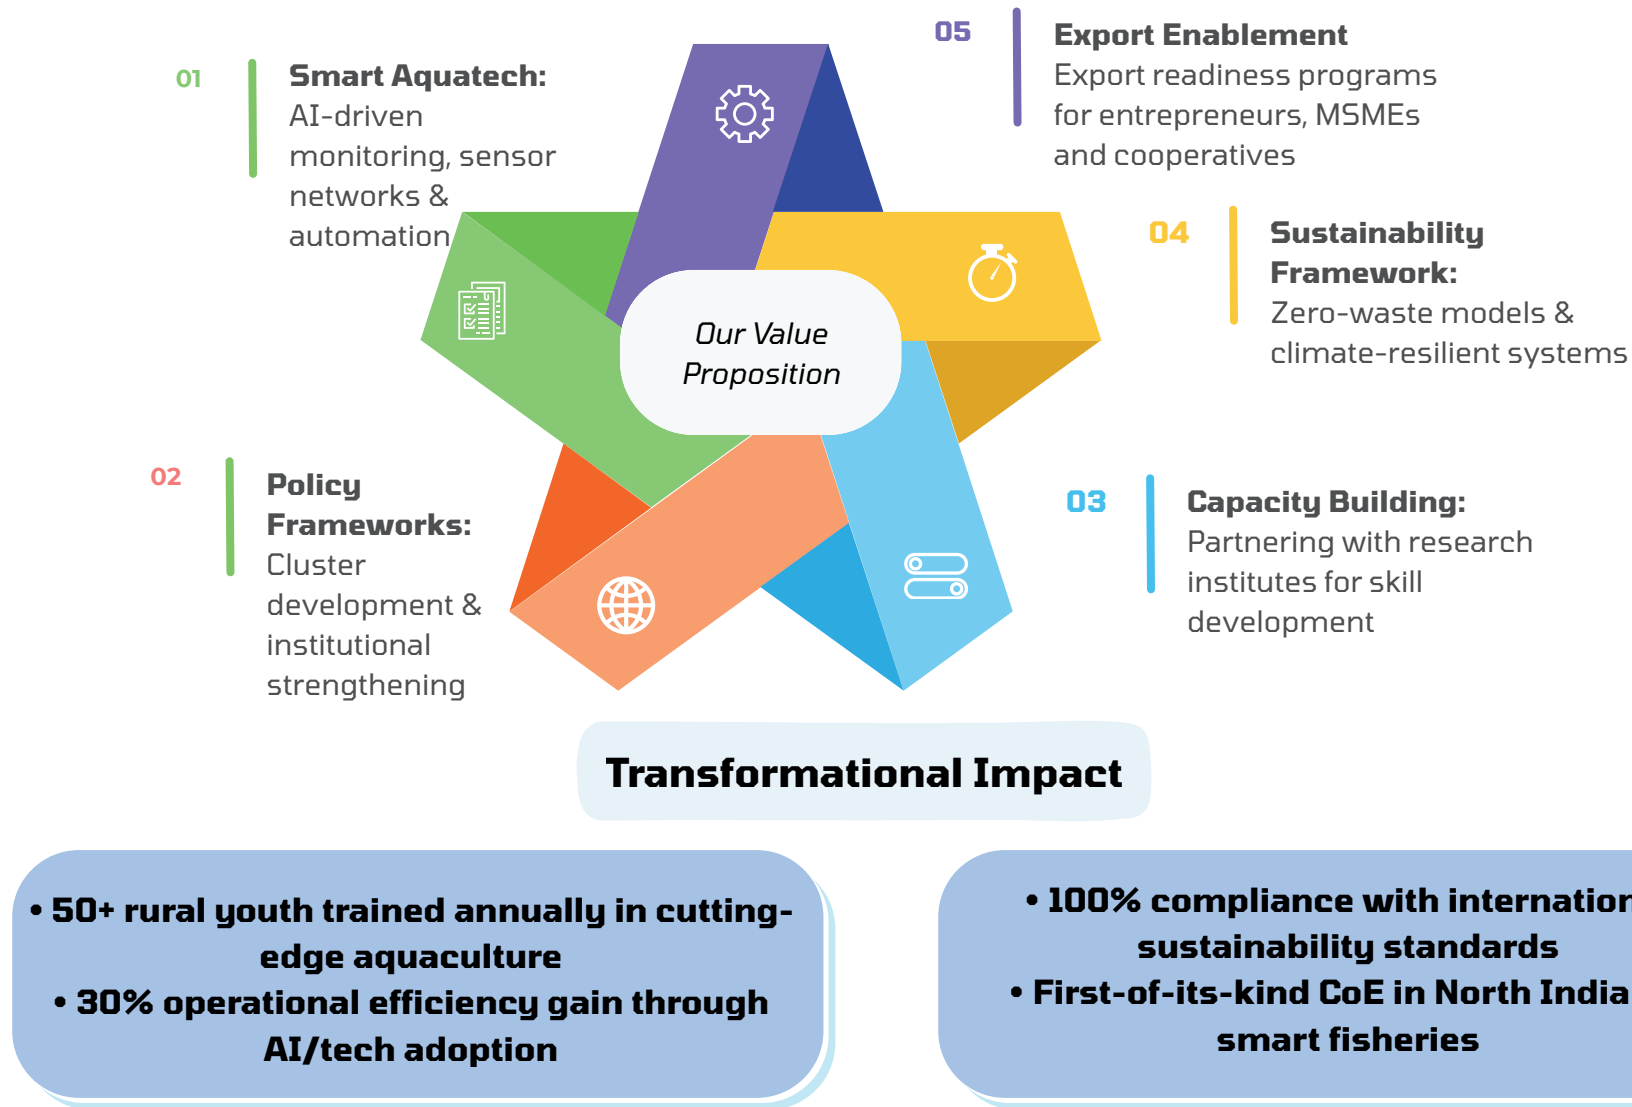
01

**Smart Aquatech:** AI-driven monitoring, sensor networks & automation

05

**Export Enablement** Export readiness programs for entrepreneurs, MSMEs and cooperatives

Our Value Proposition

04

**Sustainability Framework:** Zero-waste models & climate-resilient systems

02

**Policy Frameworks:** Cluster development & institutional strengthening

03

**Capacity Building:** Partnering with research institutes for skill development

**Transformational Impact**

• 50+ rural youth trained annually in cutting-edge aquaculture
• 30% operational efficiency gain through AI/tech adoption

• 100% compliance with internatio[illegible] sustainability standards
• First-of-its-kind CoE in North India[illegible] smart fisheries